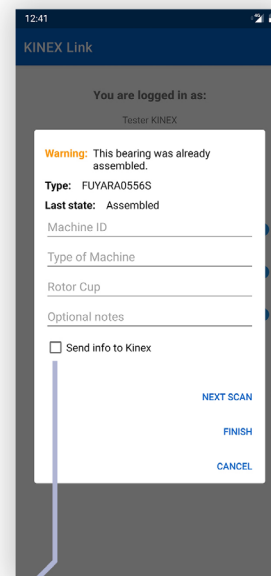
12:41

KINEX Link

You are logged in as:

Tester KINEX

Warning: This bearing was already assembled.

Type: FUYARA0556S

Last state: Assembled

Machine ID

Type of Machine

Rotor Cup

Optional notes

Send info to Kinex

NEXT SCAN

FINISH

CANCEL